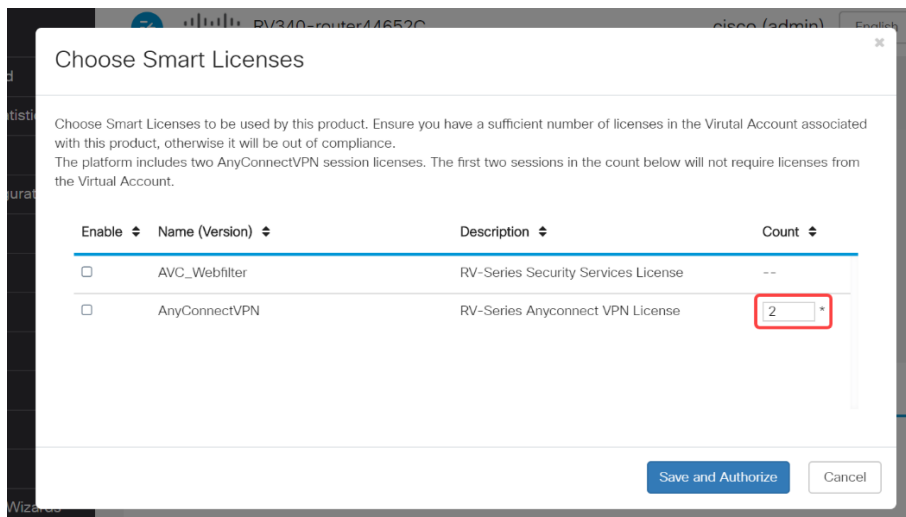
RV340-router44652C

cisco (admin)

English

Choose Smart Licenses

×

Choose Smart Licenses to be used by this product. Ensure you have a sufficient number of licenses in the Virutal Account associated with this product, otherwise it will be out of compliance.
The platform includes two AnyConnectVPN session licenses. The first two sessions in the count below will not require licenses from the Virtual Account.

| Enable ⬍ | Name (Version) ⬍ | Description ⬍ | Count ⬍ |
|---|---|---|---|
| ☐ | AVC_Webfilter | RV-Series Security Services License | -- |
| ☐ | AnyConnectVPN | RV-Series Anyconnect VPN License | 2 * |

Save and Authorize

Cancel

Wizards